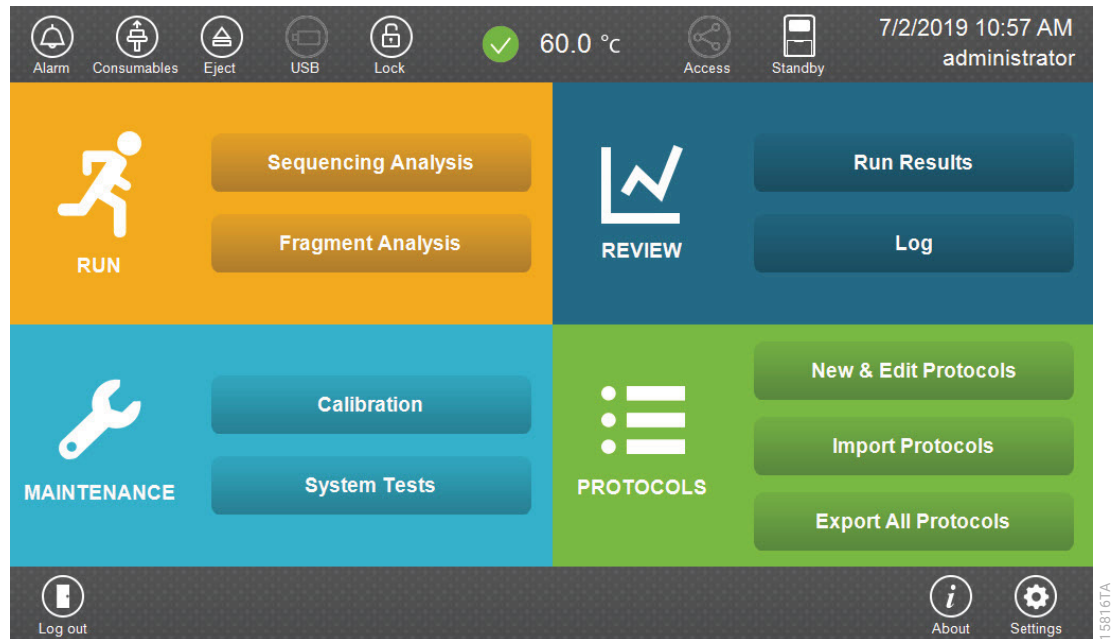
Alarm Consumables Eject USB Lock

60.0 °C

Access Standby

7/2/2019 10:57 AM
administrator

RUN

Sequencing Analysis

Fragment Analysis

REVIEW

Run Results

Log

MAINTENANCE

Calibration

System Tests

PROTOCOLS

New & Edit Protocols

Import Protocols

Export All Protocols

Log out

About Settings

15816TA